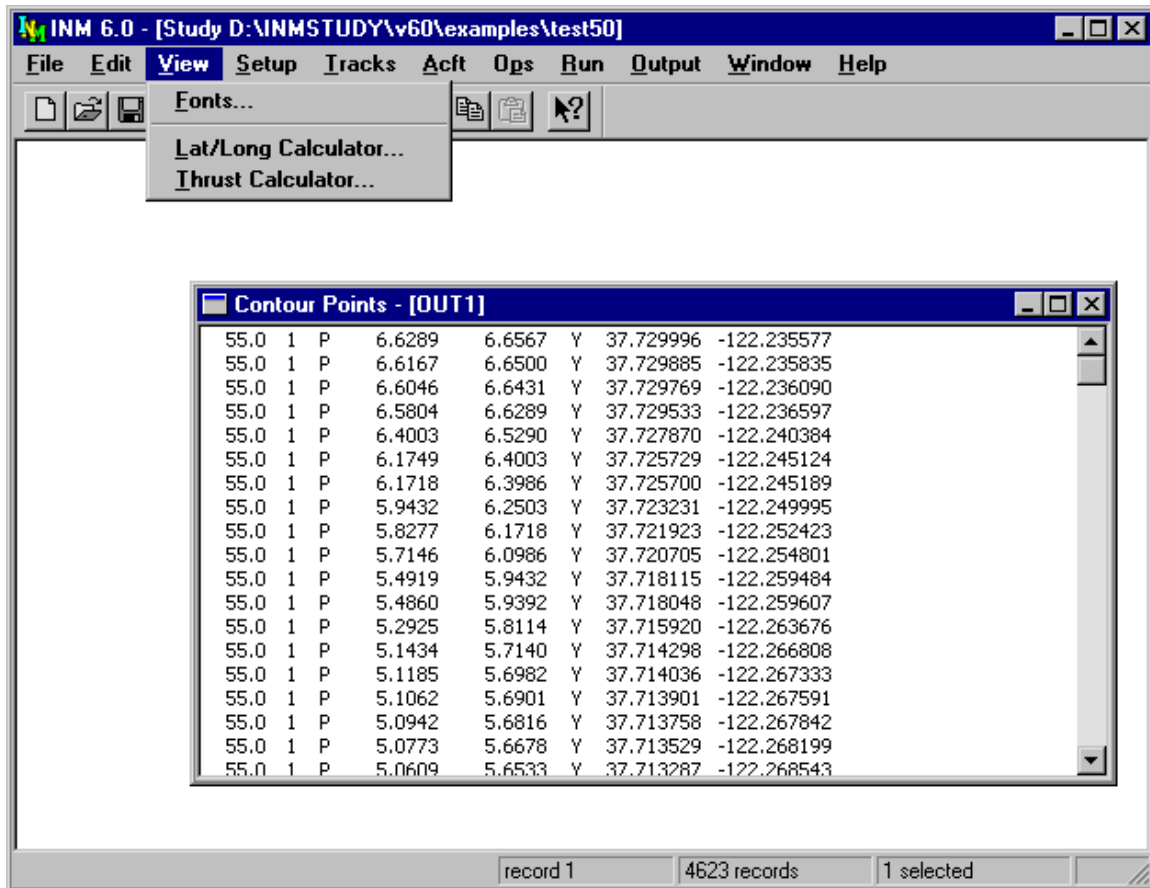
INM 6.0 - [Study D:\INMSTUDY\v60\examples\test50]

File Edit View Setup Tracks Acft Ops Run Output Window Help

Fonts...
Lat/Long Calculator...
Thrust Calculator...

Contour Points - [OUT1]

| | | | | | | | |
|---|---|---|---|---|---|---|---|
| 55.0 | 1 | P | 6.6289 | 6.6567 | Y | 37.729996 | -122.235577 |
| 55.0 | 1 | P | 6.6167 | 6.6500 | Y | 37.729885 | -122.235835 |
| 55.0 | 1 | P | 6.6046 | 6.6431 | Y | 37.729769 | -122.236090 |
| 55.0 | 1 | P | 6.5804 | 6.6289 | Y | 37.729533 | -122.236597 |
| 55.0 | 1 | P | 6.4003 | 6.5290 | Y | 37.727870 | -122.240384 |
| 55.0 | 1 | P | 6.1749 | 6.4003 | Y | 37.725729 | -122.245124 |
| 55.0 | 1 | P | 6.1718 | 6.3986 | Y | 37.725700 | -122.245189 |
| 55.0 | 1 | P | 5.9432 | 6.2503 | Y | 37.723231 | -122.249995 |
| 55.0 | 1 | P | 5.8277 | 6.1718 | Y | 37.721923 | -122.252423 |
| 55.0 | 1 | P | 5.7146 | 6.0986 | Y | 37.720705 | -122.254801 |
| 55.0 | 1 | P | 5.4919 | 5.9432 | Y | 37.718115 | -122.259484 |
| 55.0 | 1 | P | 5.4860 | 5.9392 | Y | 37.718048 | -122.259607 |
| 55.0 | 1 | P | 5.2925 | 5.8114 | Y | 37.715920 | -122.263676 |
| 55.0 | 1 | P | 5.1434 | 5.7140 | Y | 37.714298 | -122.266808 |
| 55.0 | 1 | P | 5.1185 | 5.6982 | Y | 37.714036 | -122.267333 |
| 55.0 | 1 | P | 5.1062 | 5.6901 | Y | 37.713901 | -122.267591 |
| 55.0 | 1 | P | 5.0942 | 5.6816 | Y | 37.713758 | -122.267842 |
| 55.0 | 1 | P | 5.0773 | 5.6678 | Y | 37.713529 | -122.268199 |
| 55.0 | 1 | P | 5.0609 | 5.6533 | Y | 37.713287 | -122.268543 |

record 1 | 4623 records | 1 selected